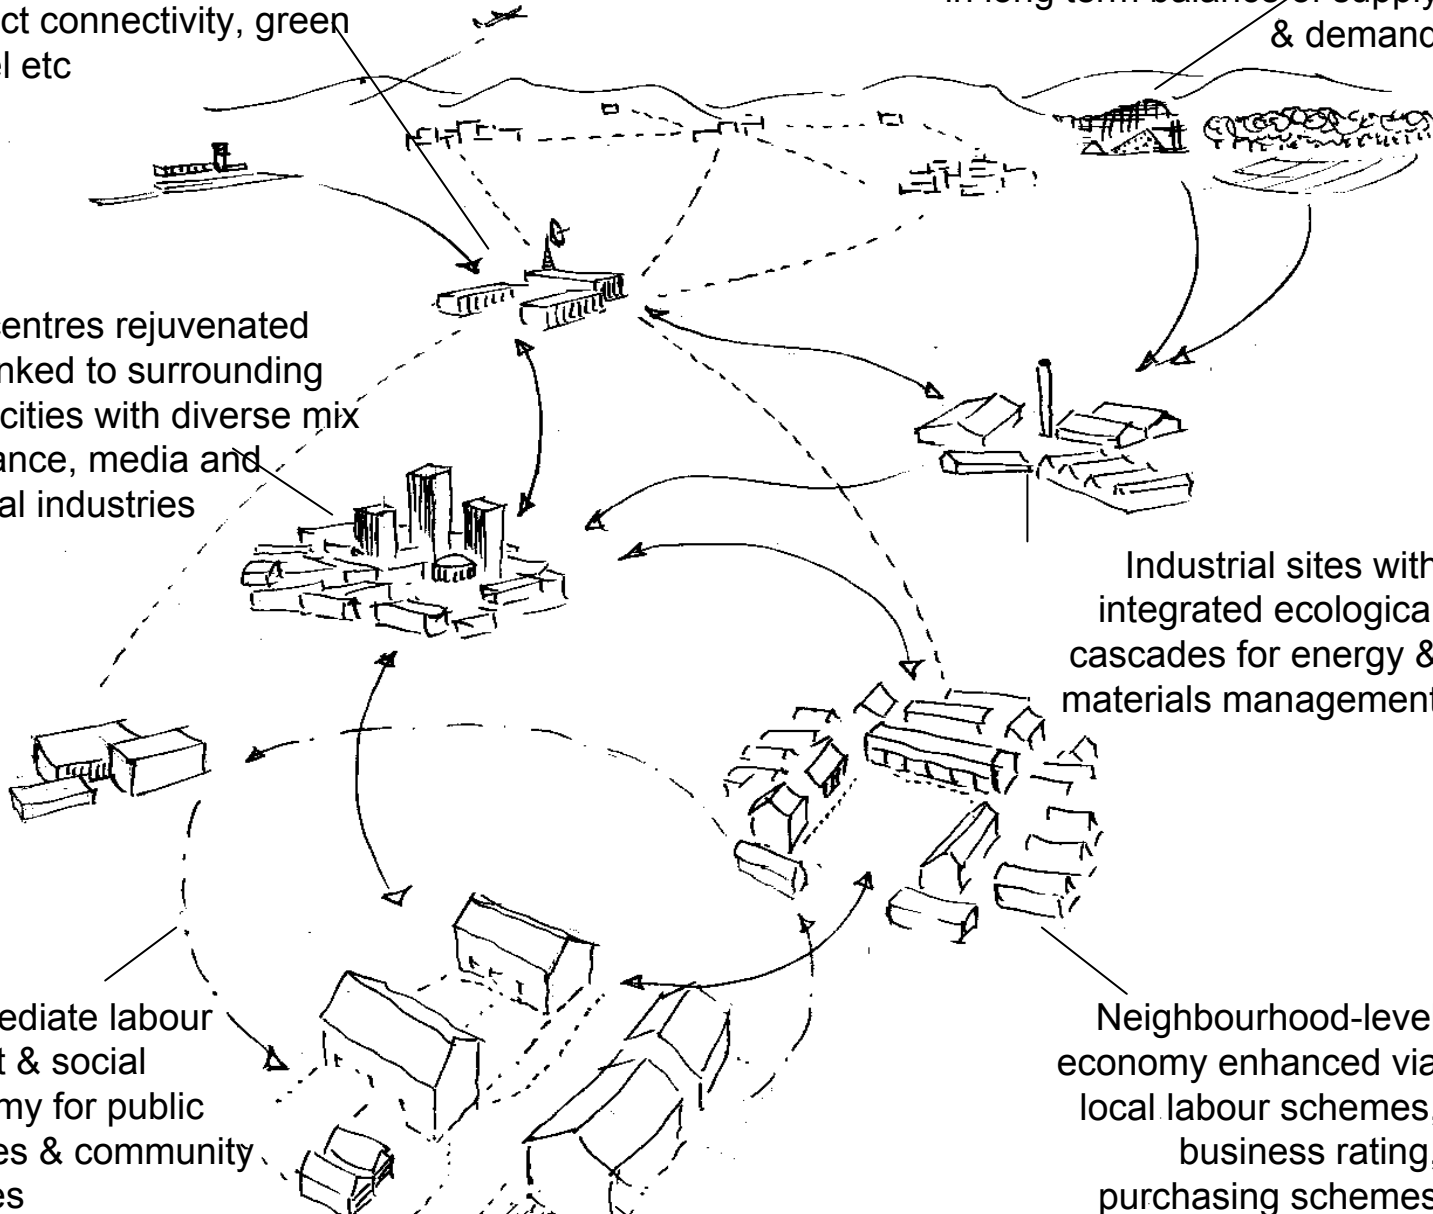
ct connectivity, green
l etc

in long term balance of supply
& demand

entres rejuvenated
nked to surrounding
cities with diverse mix
ance, media and
al industries

Industrial sites with
integrated ecologica
cascades for energy &
materials management

ediate labour
t & social
my for public
es & community
es

Neighbourhood-leve
economy enhanced via
local labour schemes,
business rating,
purchasing schemes